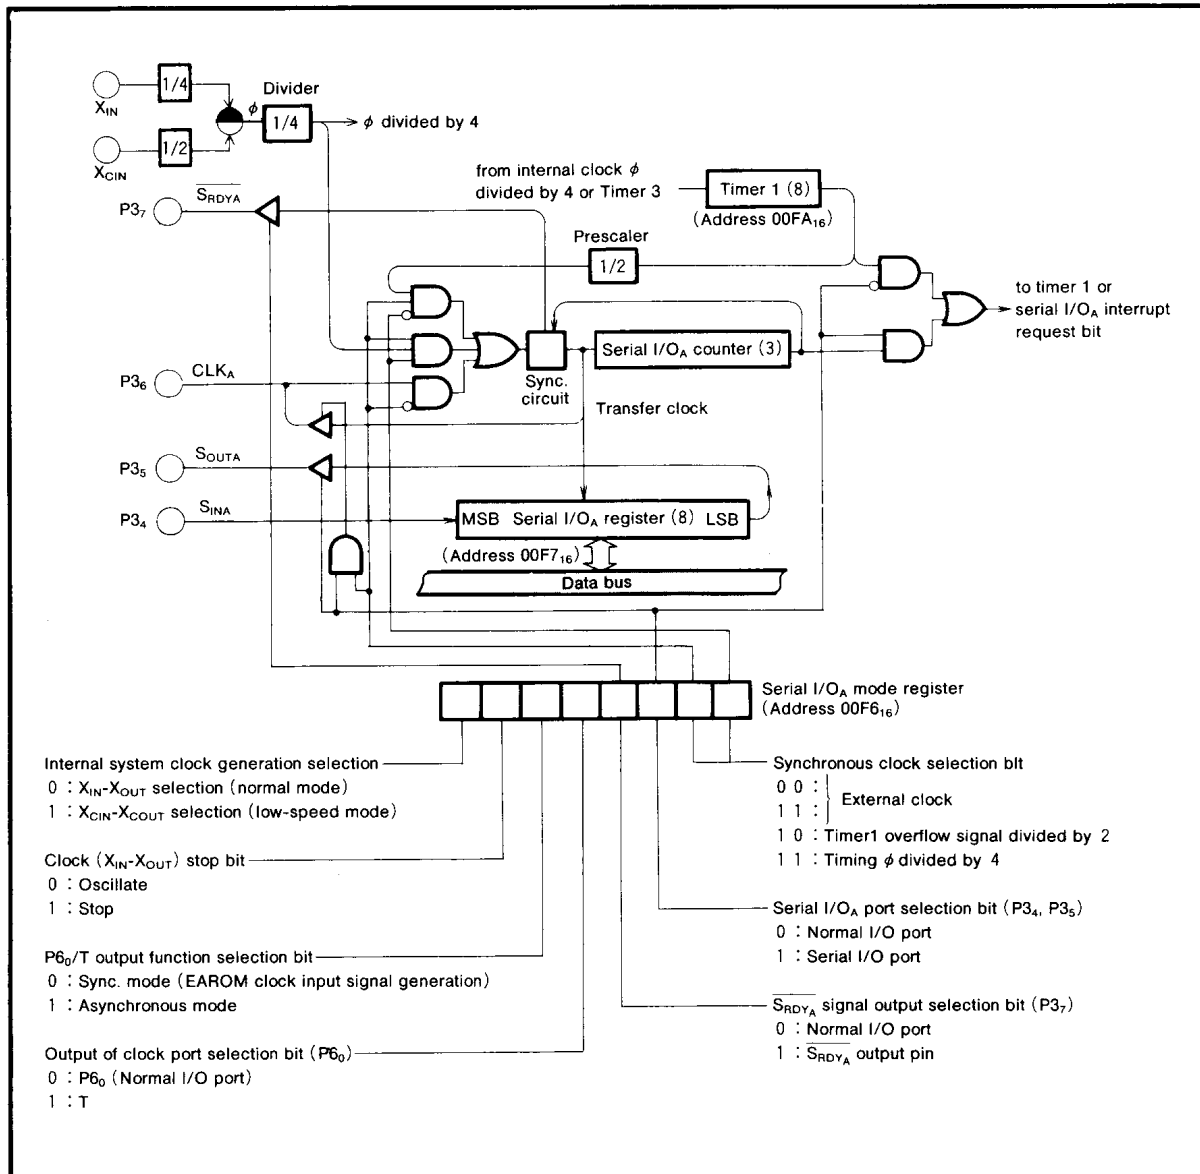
$X_{IN}$

1/4

$X_{CIN}$

1/2

Divider

$\phi$

1/4

$\phi$ divided by 4

from internal clock $\phi$ divided by 4 or Timer 3

Timer 1 (8)

(Address $00FA_{16}$)

$P3_7$

$\overline{S_{RDYA}}$

Prescaler

1/2

to timer 1 or serial I/$O_A$ interrupt request bit

Sync. circuit

Serial I/$O_A$ counter (3)

$P3_6$

$CLK_A$

Transfer clock

$P3_5$

$S_{OUTA}$

$P3_4$

$S_{INA}$

MSB Serial I/$O_A$ register (8) LSB

(Address $00F7_{16}$)

Data bus

Serial I/$O_A$ mode register (Address $00F6_{16}$)

Internal system clock generation selection
0 : $X_{IN}$-$X_{OUT}$ selection (normal mode)
1 : $X_{CIN}$-$X_{COUT}$ selection (low-speed mode)

Clock ($X_{IN}$-$X_{OUT}$) stop bit
0 : Oscillate
1 : Stop

$P6_0$/T output function selection bit
0 : Sync. mode (EAROM clock input signal generation)
1 : Asynchronous mode

Output of clock port selection bit ($P6_0$)
0 : $P6_0$ (Normal I/O port)
1 : T

Synchronous clock selection blt
0 0 :
1 1 : External clock
1 0 : Timer1 overflow signal divided by 2
1 1 : Timing $\phi$ divided by 4

Serial I/$O_A$ port selection bit ($P3_4$, $P3_5$)
0 : Normal I/O port
1 : Serial I/O port

$\overline{S_{RDY_A}}$ signal output selection bit ($P3_7$)
0 : Normal I/O port
1 : $\overline{S_{RDY_A}}$ output pin